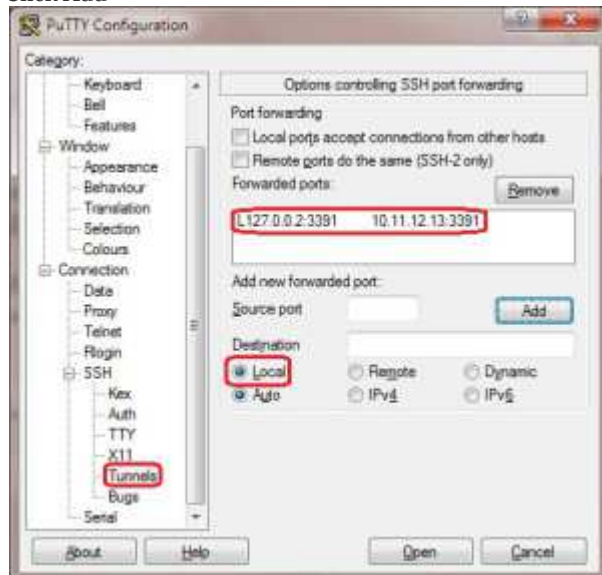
PuTTY Configuration

Category:

Keyboard
Bell
Features
Window
Appearance
Behaviour
Translation
Selection
Colours
Connection
Data
Proxy
Telnet
Rlogin
SSH
Kex
Auth
TTY
X11
Tunnels
Bugs
Serial

Options controlling SSH port forwarding

Port forwarding
Local ports accept connections from other hosts
Remote ports do the same (SSH-2 only)
Forwarded ports:
Remove
L127.0.0.2:3391 10.11.12.13:3391

Add new forwarded port:
Source port
Add
Destination
Local
Remote
Dynamic
Auto
IPv4
IPv6

About
Help
Open
Cancel